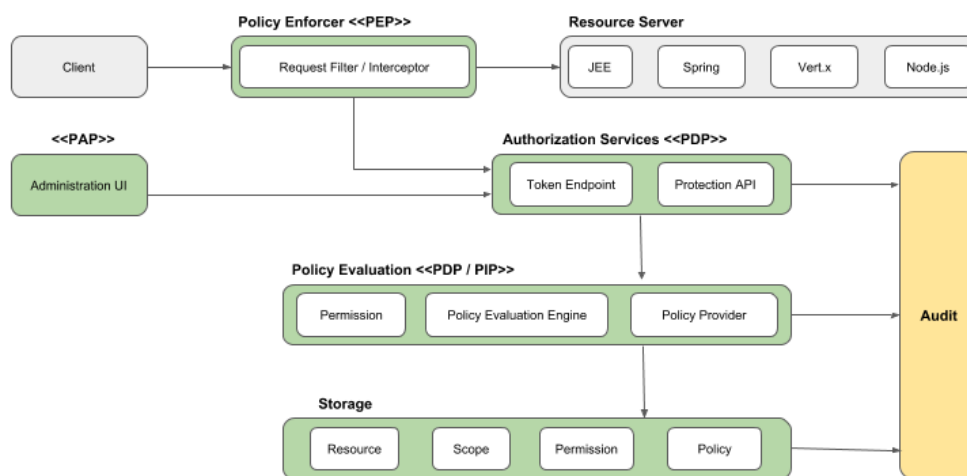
Policy Enforcer <<PEP>>

Resource Server

Client

Request Filter / Interceptor

JEE

Spring

Vert.x

Node.js

<<PAP>>

Authorization Services <<PDP>>

Administration UI

Token Endpoint

Protection API

Policy Evaluation <<PDP / PIP>>

Permission

Policy Evaluation Engine

Policy Provider

Audit

Storage

Resource

Scope

Permission

Policy